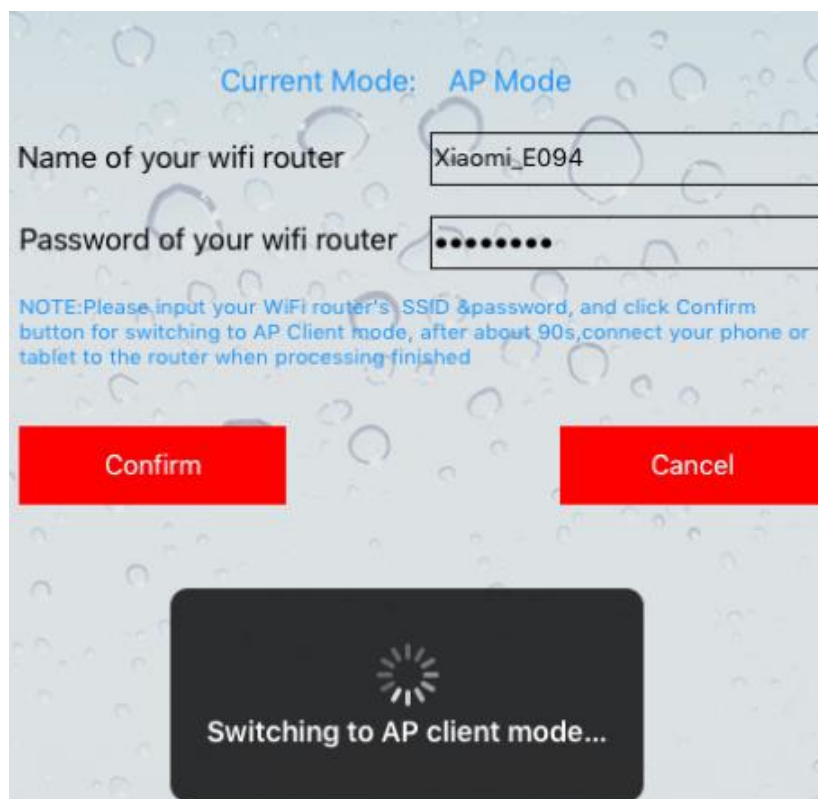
Current Mode: AP Mode

Name of your wifi router Xiaomi_E094

Password of your wifi router ••••••••

NOTE:Please input your WiFi router's SSID &password, and click Confirm button for switching to AP Client mode, after about 90s,connect your phone or tablet to the router when processing finished

Confirm

Cancel

Switching to AP client mode...